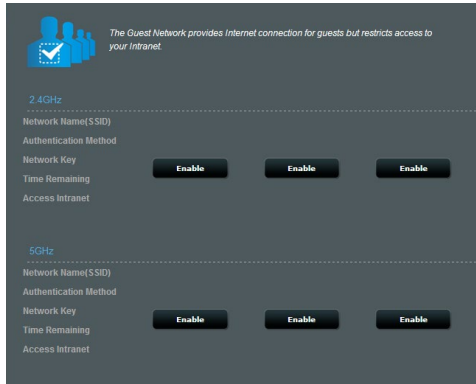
The Guest Network provides Internet connection for guests but restricts access to your Intranet.

2.4GHz

Network Name(SSID)
Authentication Method
Network Key
Time Remaining
Access Intranet

Enable Enable Enable

5GHz

Network Name(SSID)
Authentication Method
Network Key
Time Remaining
Access Intranet

Enable Enable Enable